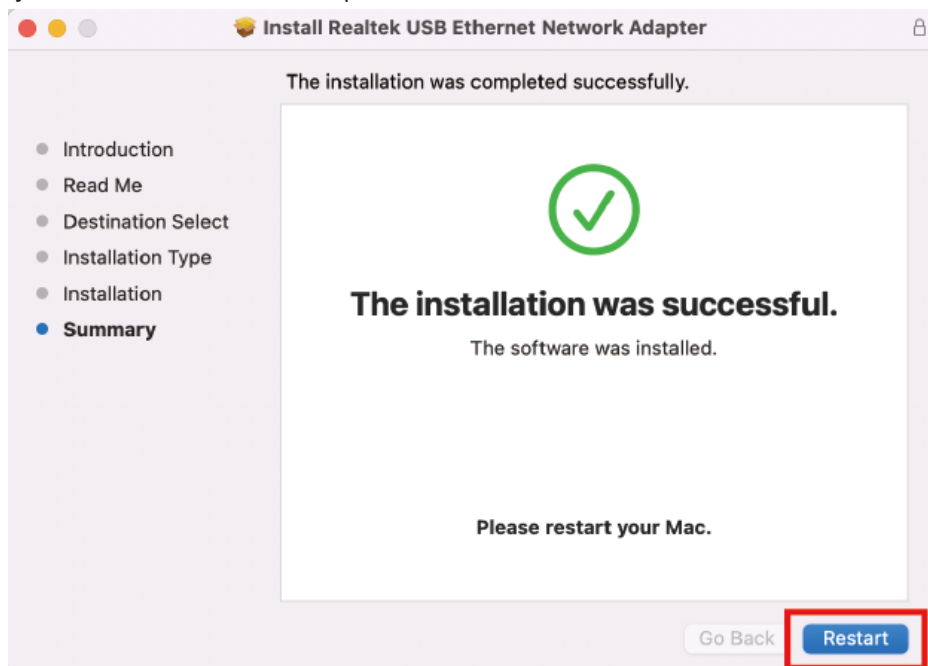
Install Realtek USB Ethernet Network Adapter

The installation was completed successfully.

Introduction
Read Me
Destination Select
Installation Type
Installation
Summary

The installation was successful.

The software was installed.

Please restart your Mac.

Go Back
Restart